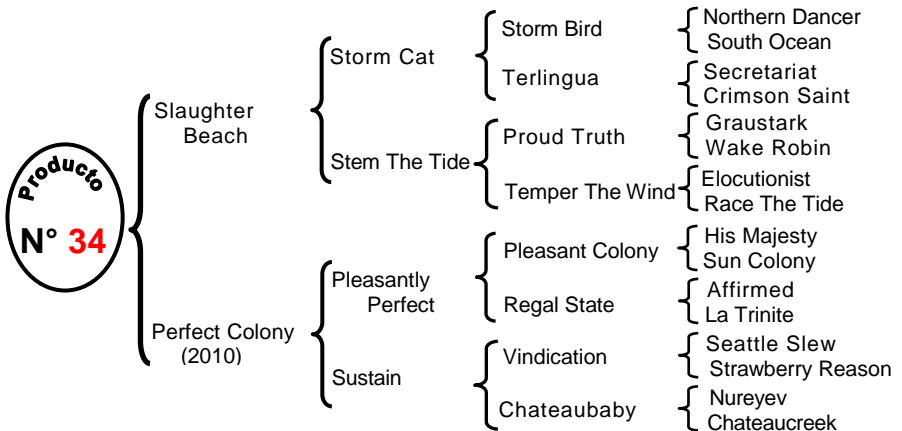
Producto
N° 34

Slaughter Beach

Perfect Colony (2010)

Storm Cat

Stem The Tide

Pleasantly Perfect

Sustain

Storm Bird

Terlingua

Proud Truth

Temper The Wind

Pleasant Colony

Regal State

Vindication

Chateaubaby

Northern Dancer
South Ocean
Secretariat
Crimson Saint
Graustark
Wake Robin
Elocutionist
Race The Tide
His Majesty
Sun Colony
Affirmed
La Trinite
Seattle Slew
Strawberry Reason
Nureyev
Chateaucreek